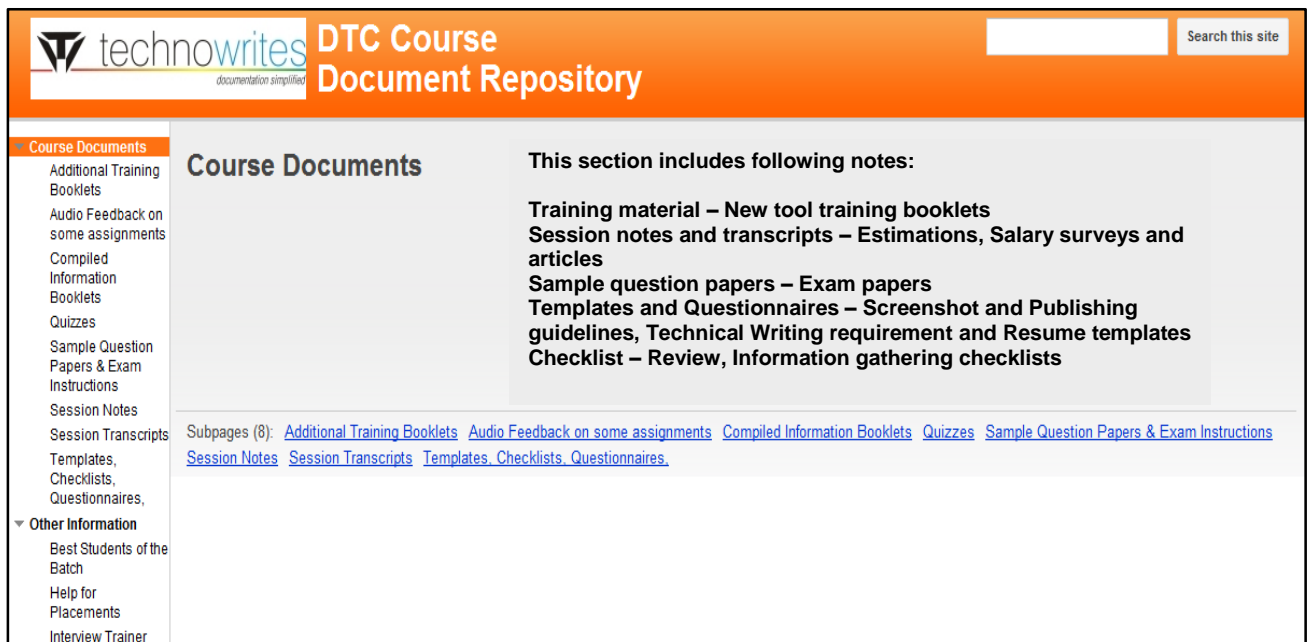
technowrites
documentation simplified

DTC Course Document Repository

Search this site

Course Documents
Additional Training Booklets
Audio Feedback on some assignments
Compiled Information Booklets
Quizzes
Sample Question Papers & Exam Instructions
Session Notes
Session Transcripts
Templates, Checklists, Questionnaires,
Other Information
Best Students of the Batch
Help for Placements
Interview Trainer

Course Documents

This section includes following notes:

Training material – New tool training booklets
Session notes and transcripts – Estimations, Salary surveys and articles
Sample question papers – Exam papers
Templates and Questionnaires – Screenshot and Publishing guidelines, Technical Writing requirement and Resume templates
Checklist – Review, Information gathering checklists

Subpages (8): Additional Training Booklets Audio Feedback on some assignments Compiled Information Booklets Quizzes Sample Question Papers & Exam Instructions Session Notes Session Transcripts Templates, Checklists, Questionnaires,